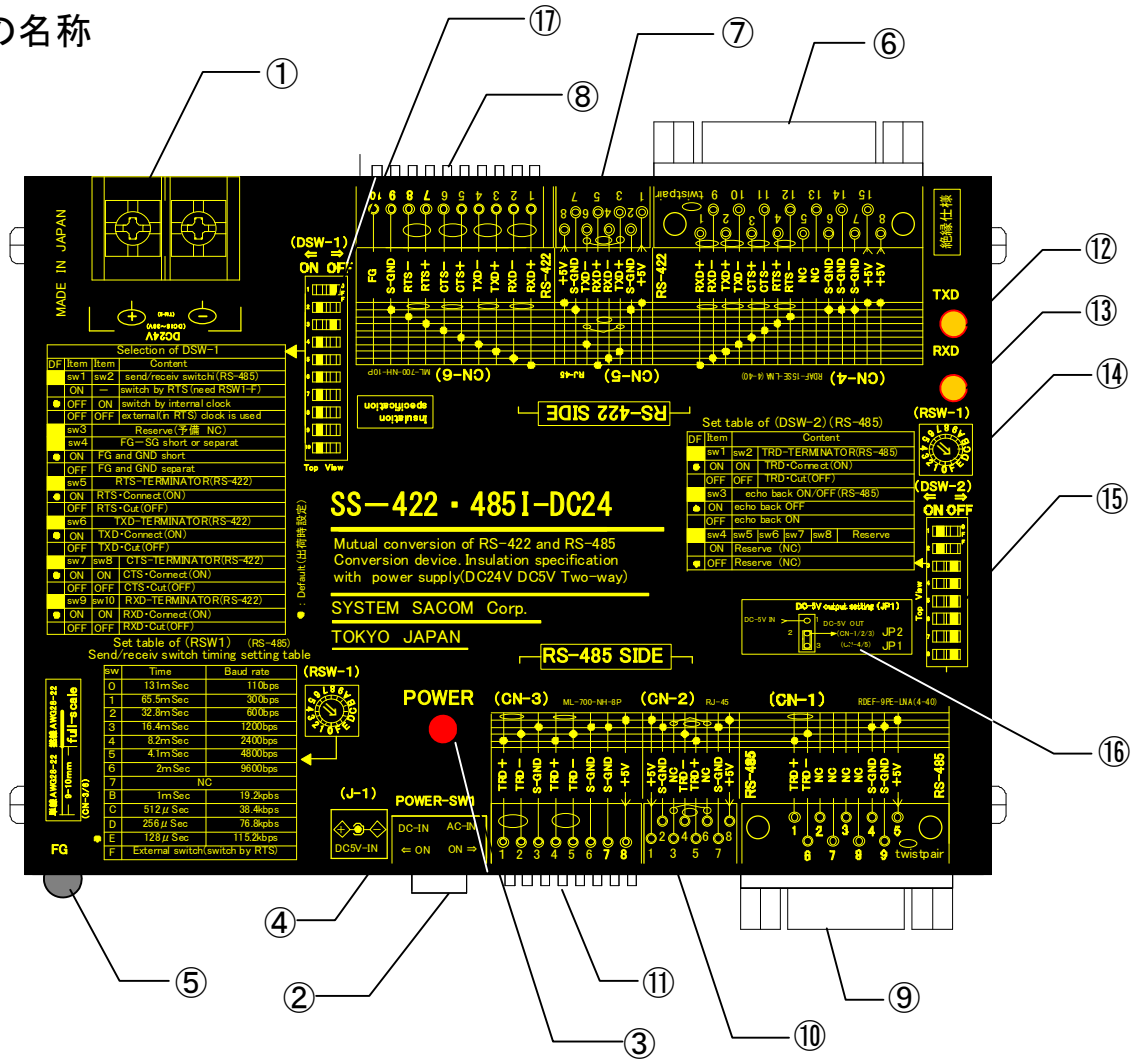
の名称

①
⑰
⑧
⑦
⑥
⑫
⑬
⑭
⑮
⑯
⑤
④
②
③
⑪
⑩
⑨

MADE IN JAPAN

DC24V

(DSW-1)
⇐ ⇒
ON OFF

Top View

FG S-GND RTS- RTS+ CTS- CTS+ TXD- TXD+ RXD- RXD+ RS-422
+5V S-GND RXD- RXD+ TXD- TXD+ S-GND RS-422
RXD+ RXD- TXD+ TXD- CTS+ CTS- RTS+ RTS- NC NC S-GND S-GND S-GND +5V +5V

10 9 8 7 6 5 4 3 2 1
7 5 3 1 8 6 4 2
twistpair
10 9 11 2 3 12 4 13 5 14 6 15 7 8 1

(CN-6) ML-700-NH-10P
RJ-45 (CN-5)
RDAF-15SE-LNA(4-40) (CN-4)

insulation specification

RS-422 SIDE

絶縁仕様

TXD
RXD

(RSW-1)

Selection of DSW-1
| DF | Item | Item | Content |
|---|---|---|---|
| | sw1 | sw2 | send/receiv switch(RS-485) |
| | ON | — | switch by RTS (need RSW1-F) |
| ● | OFF | ON | switch by internal clock |
| | OFF | OFF | external(in RTS) clock is used |
| | sw3 | | Reserve(予備 NC) |
| | sw4 | | FG-SG short or separat |
| ● | ON | | FG and GND short |
| | OFF | | FG and GND separat |
| | sw5 | | RTS-TERMINATOR(RS-422) |
| ● | ON | | RTS・Connect(ON) |
| | OFF | | RTS・Cut(OFF) |
| | sw6 | | TXD-TERMINATOR(RS-422) |
| ● | ON | | TXD・Connect(ON) |
| | OFF | | TXD・Cut(OFF) |
| | sw7 | sw8 | CTS-TERMINATOR(RS-422) |
| ● | ON | ON | CTS・Connect(ON) |
| | OFF | OFF | CTS・Cut(OFF) |
| | sw9 | sw10 | RXD-TERMINATOR(RS-422) |
| ● | ON | ON | RXD・Connect(ON) |
| | OFF | OFF | RXD・Cut(OFF) |

●：Default(出荷時設定)

Set table of (DSW-2)(RS-485)
| DF | Item | | | | Content |
|---|---|---|---|---|---|
| | sw1 | sw2 | | | TRD-TERMINATOR(RS-485) |
| ● | ON | ON | | | TRD・Connect(ON) |
| | OFF | OFF | | | TRD・Cut(OFF) |
| | sw3 | | | | echo back ON/OFF(RS-485) |
| ● | ON | | | | echo back OFF |
| | OFF | | | | echo back ON |
| | sw4 | sw5 | sw6 | sw7 | sw8 Reserve |
| | ON | | | | Reserve (NC) |
| ● | OFF | | | | Reserve (NC) |

(DSW-2)
⇐ ⇒
ON OFF
Top View

SS−422・485I-DC24

Mutual conversion of RS-422 and RS-485
Conversion device. Insulation specification
with power supply(DC24V DC5V Two-way)

SYSTEM SACOM Corp.
TOKYO JAPAN

DC-5V output setting (JP1)
DC-5V IN
DC-5V OUT
(CN-1/2/3)
(CN-4/5)
JP2
JP1

RS-485 SIDE

Set table of (RSW1) (RS-485)
Send/receiv switch timing setting table
| sw | Time | Baud rate |
|---|---|---|
| 0 | 131mSec | 110bps |
| 1 | 65.5mSec | 300bps |
| 2 | 32.8mSec | 600bps |
| 3 | 16.4mSec | 1200bps |
| 4 | 8.2mSec | 2400bps |
| 5 | 4.1mSec | 4800bps |
| 6 | 2mSec | 9600bps |
| 7 | NC | |
| B | 1mSec | 19.2kpbs |
| C | 512$\mu$Sec | 38.4kbps |
| D | 256$\mu$Sec | 76.8kbps |
| E | 128$\mu$Sec | 115.2kbps |
| F | External switch(switch by RTS) | |

(RSW-1)

full-scale 9~10mm AWG28-22 (CN-3/6)

POWER

(J-1)
DC5V-IN

POWER-SW1
DC-IN AC-IN
⇐ ON ON ⇒

FG

(CN-3) ML-700-NH-8P
(CN-2) RJ-45
(CN-1) RDEF-9PE-LNA(4-40)

TRD+ TRD- S-GND TRD+ TRD- S-GND S-GND +5V
+5V S-GND NC TRD- TRD+ NC S-GND +5V RS-485
TRD+ TRD- NC NC NC S-GND S-GND +5V RS-485

1 2 3 4 5 6 7 8
2 4 6 8 1 3 5 7
1 2 3 4 5 6 7 8 9
twistpair